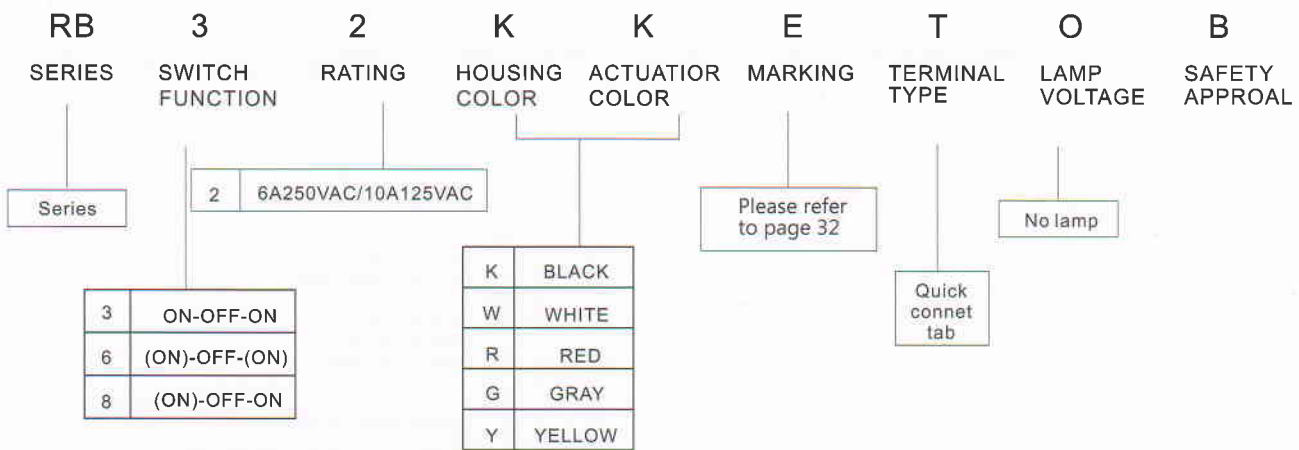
RB 3 2 K K E T O B

SERIES

SWITCH FUNCTION

RATING

HOUSING COLOR

ACTUATIOR COLOR

MARKING

TERMINAL TYPE

LAMP VOLTAGE

SAFETY APPROAL

Series

| 2 | 6A250VAC/10A125VAC |
|---|---|

| 3 | ON-OFF-ON |
|---|---|
| 6 | (ON)-OFF-(ON) |
| 8 | (ON)-OFF-ON |

| K | BLACK |
|---|---|
| W | WHITE |
| R | RED |
| G | GRAY |
| Y | YELLOW |

Please refer to page 32

Quick connet tab

No lamp